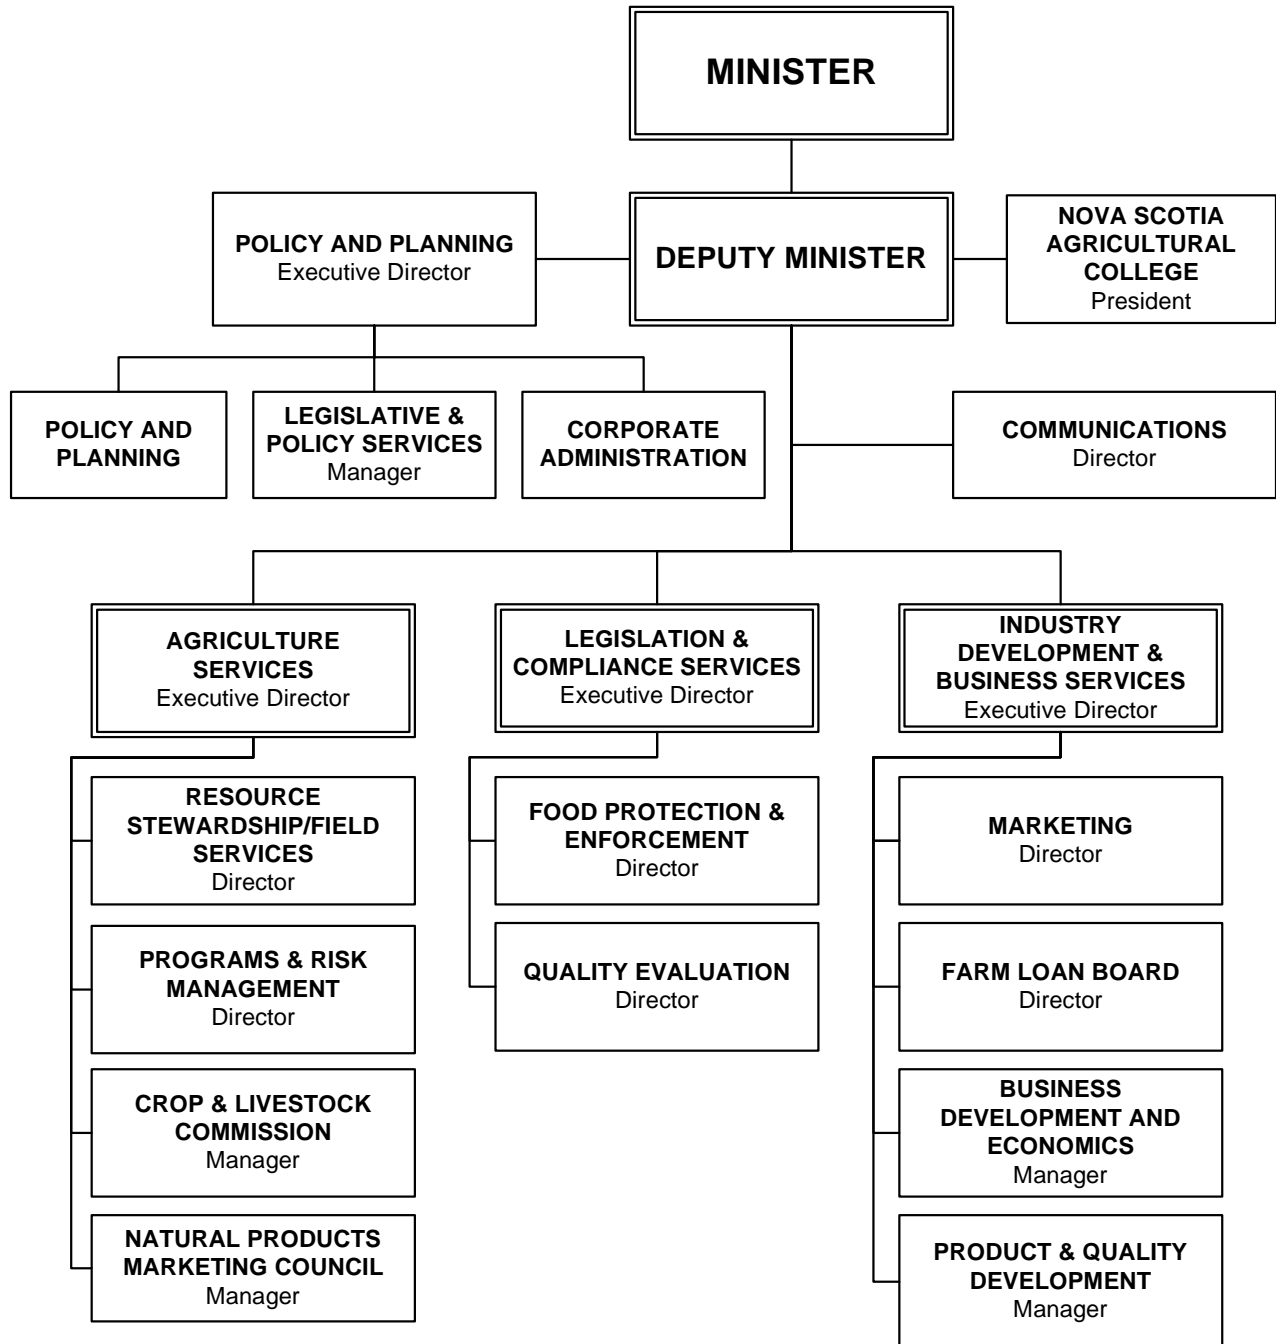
MINISTER

POLICY AND PLANNING
Executive Director

DEPUTY MINISTER

NOVA SCOTIA AGRICULTURAL COLLEGE
President

POLICY AND PLANNING

LEGISLATIVE & POLICY SERVICES
Manager

CORPORATE ADMINISTRATION

COMMUNICATIONS
Director

AGRICULTURE SERVICES
Executive Director

LEGISLATION & COMPLIANCE SERVICES
Executive Director

INDUSTRY DEVELOPMENT & BUSINESS SERVICES
Executive Director

RESOURCE STEWARDSHIP/FIELD SERVICES
Director

PROGRAMS & RISK MANAGEMENT
Director

CROP & LIVESTOCK COMMISSION
Manager

NATURAL PRODUCTS MARKETING COUNCIL
Manager

FOOD PROTECTION & ENFORCEMENT
Director

QUALITY EVALUATION
Director

MARKETING
Director

FARM LOAN BOARD
Director

BUSINESS DEVELOPMENT AND ECONOMICS
Manager

PRODUCT & QUALITY DEVELOPMENT
Manager